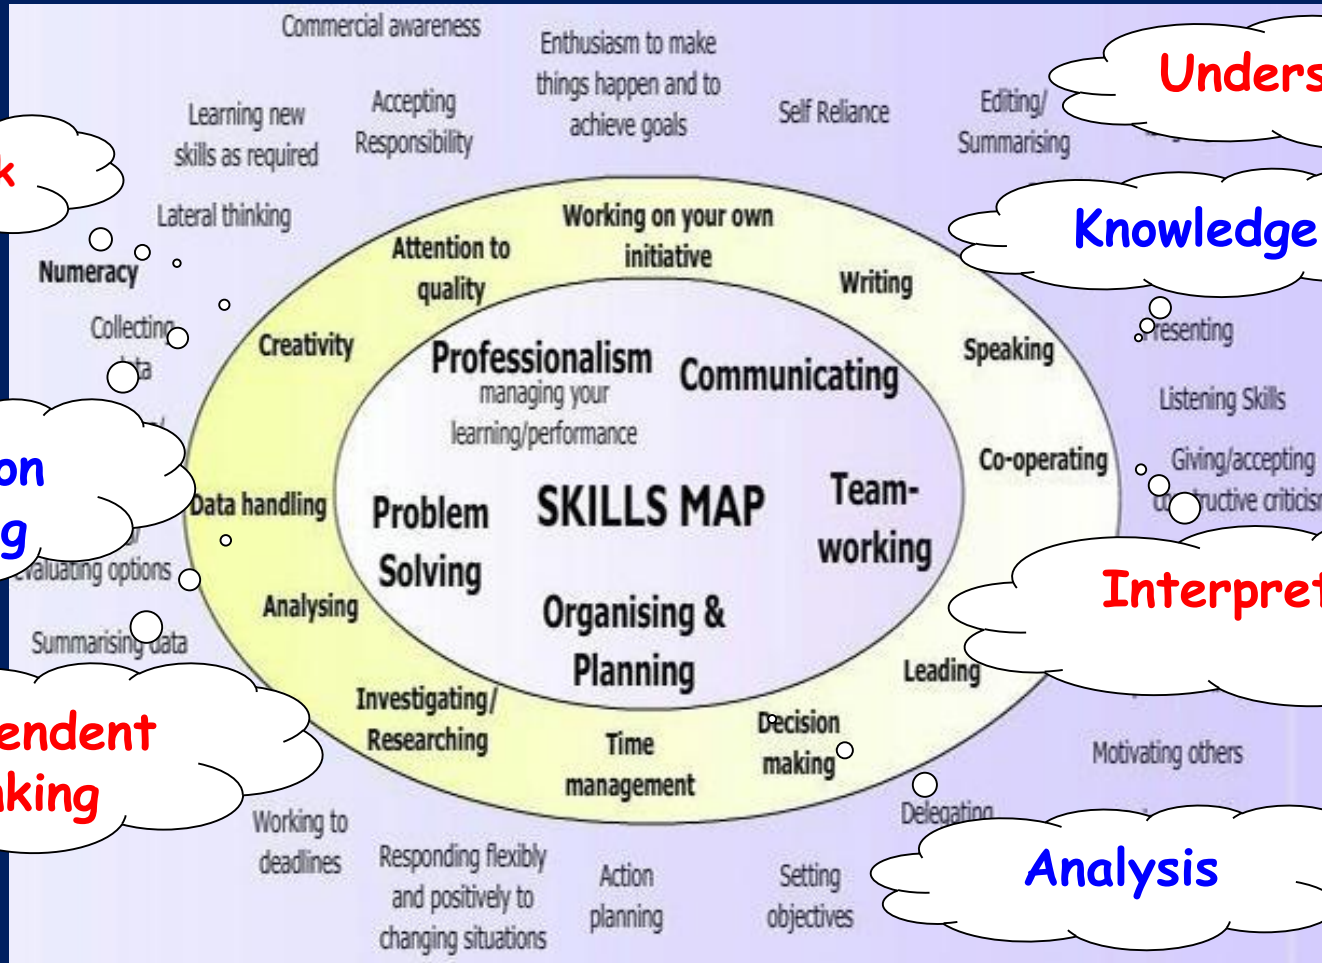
Commercial awareness

Enthusiasm to make things happen and to achieve goals

Learning new skills as required

Accepting Responsibility

Self Reliance

Editing/ Summarising

Unders

k

Knowledge

Lateral thinking

Numeracy

Collecting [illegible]ta

Attention to quality

Working on your own initiative

Writing

Speaking

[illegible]resenting

Listening Skills

Creativity

Professionalism
managing your learning/performance

Communicating

on
g

Data handling

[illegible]valuating options

Problem Solving

SKILLS MAP

Team-working

Co-operating

Giving/accepting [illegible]tructive criticis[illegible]

Interpret

Analysing

Summarising data

Organising & Planning

Leading

endent
king

Investigating/ Researching

Time management

Decision making

Motivating others

Delegating

Working to deadlines

Responding flexibly and positively to changing situations

Action planning

Setting objectives

Analysis